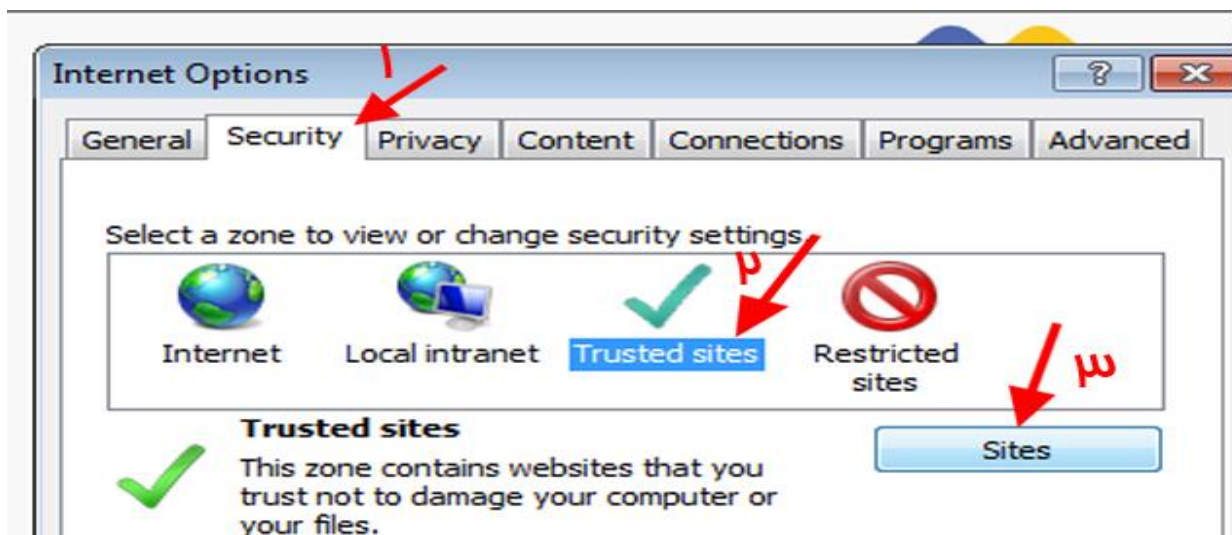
Internet Options

?

١

General | Security | Privacy | Content | Connections | Programs | Advanced

Select a zone to view or change security settings.

٢

Internet | Local intranet | Trusted sites | Restricted sites

٣

Trusted sites

This zone contains websites that you trust not to damage your computer or your files.

Sites